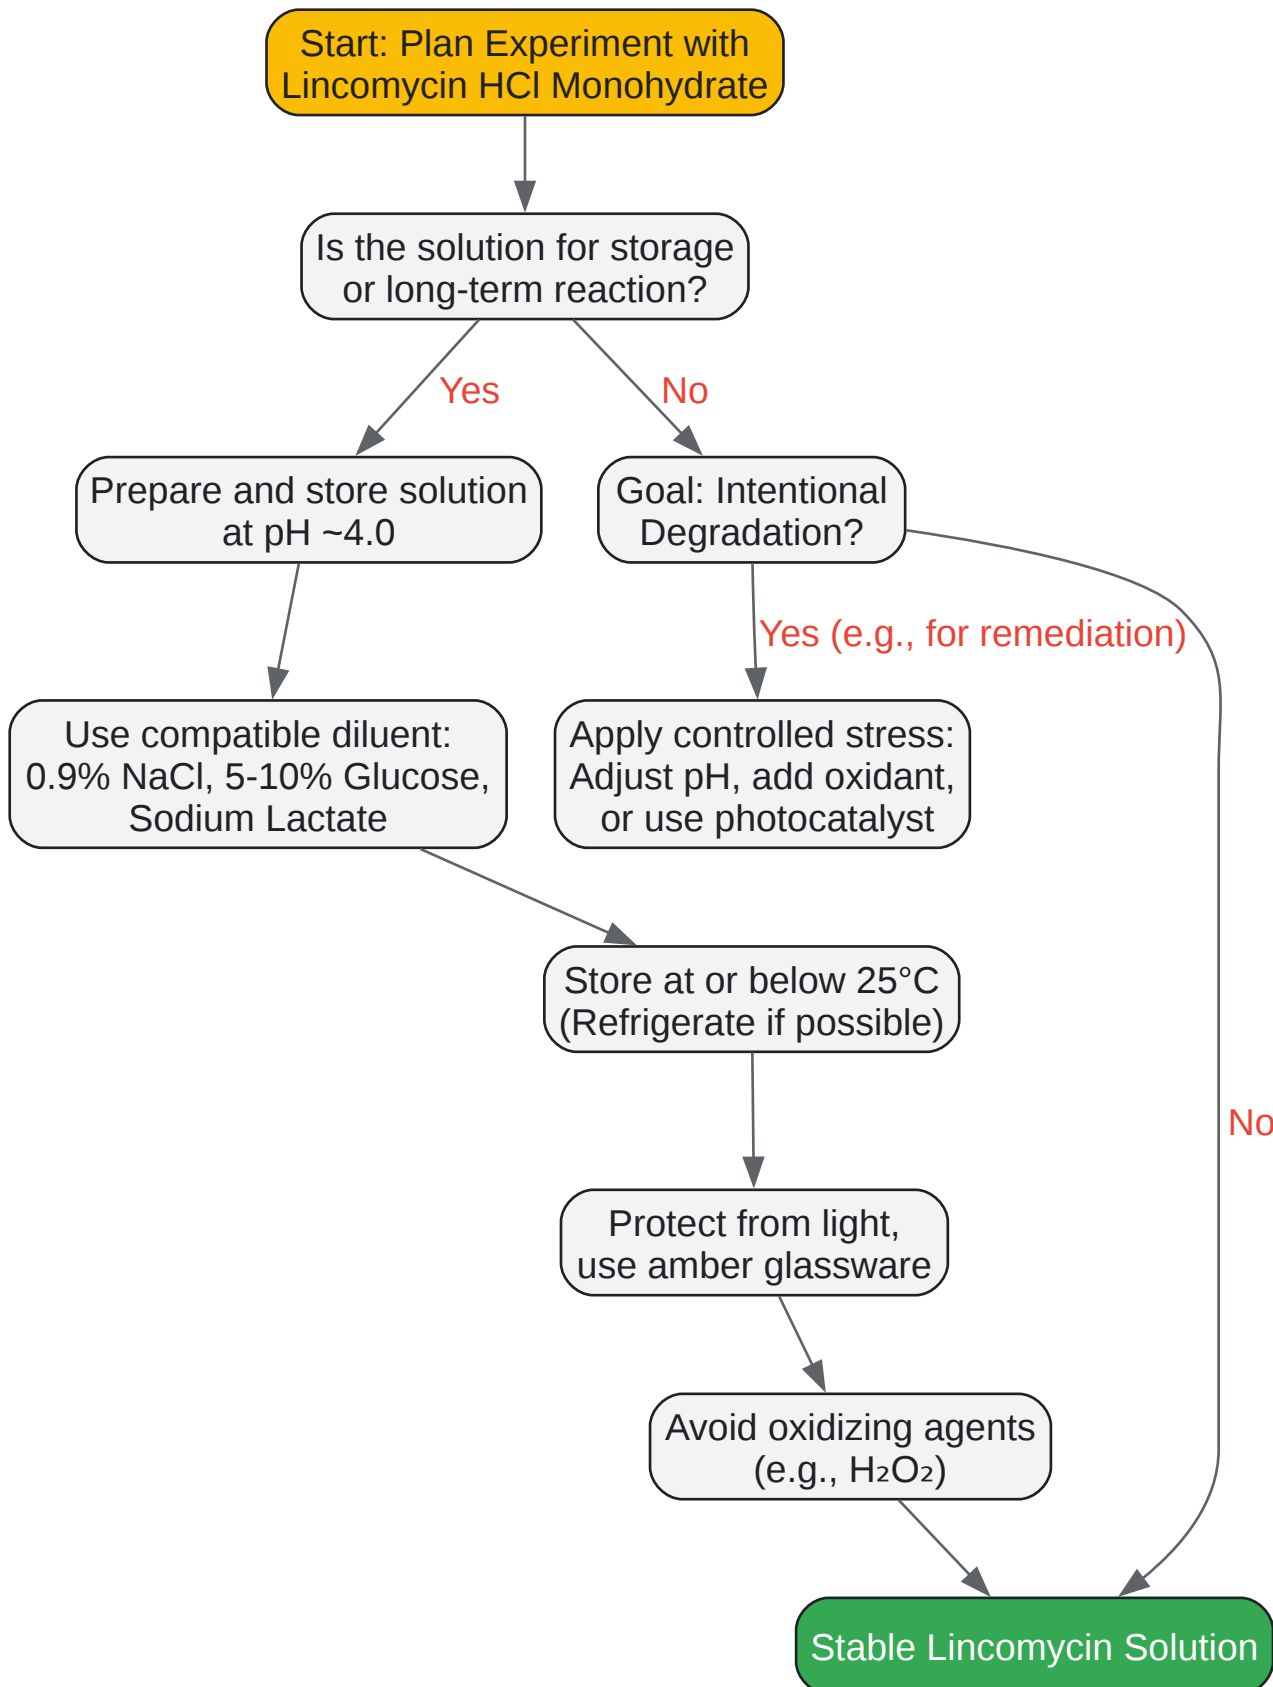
Start: Plan Experiment with Lincomycin HCl Monohydrate

Is the solution for storage or long-term reaction?

Yes

No

Prepare and store solution at pH ~4.0

Goal: Intentional Degradation?

Yes (e.g., for remediation)

Use compatible diluent: 0.9% NaCl, 5-10% Glucose, Sodium Lactate

Apply controlled stress: Adjust pH, add oxidant, or use photocatalyst

Store at or below 25°C (Refrigerate if possible)

No

Protect from light, use amber glassware

Avoid oxidizing agents (e.g., $H_2O_2$)

Stable Lincomycin Solution